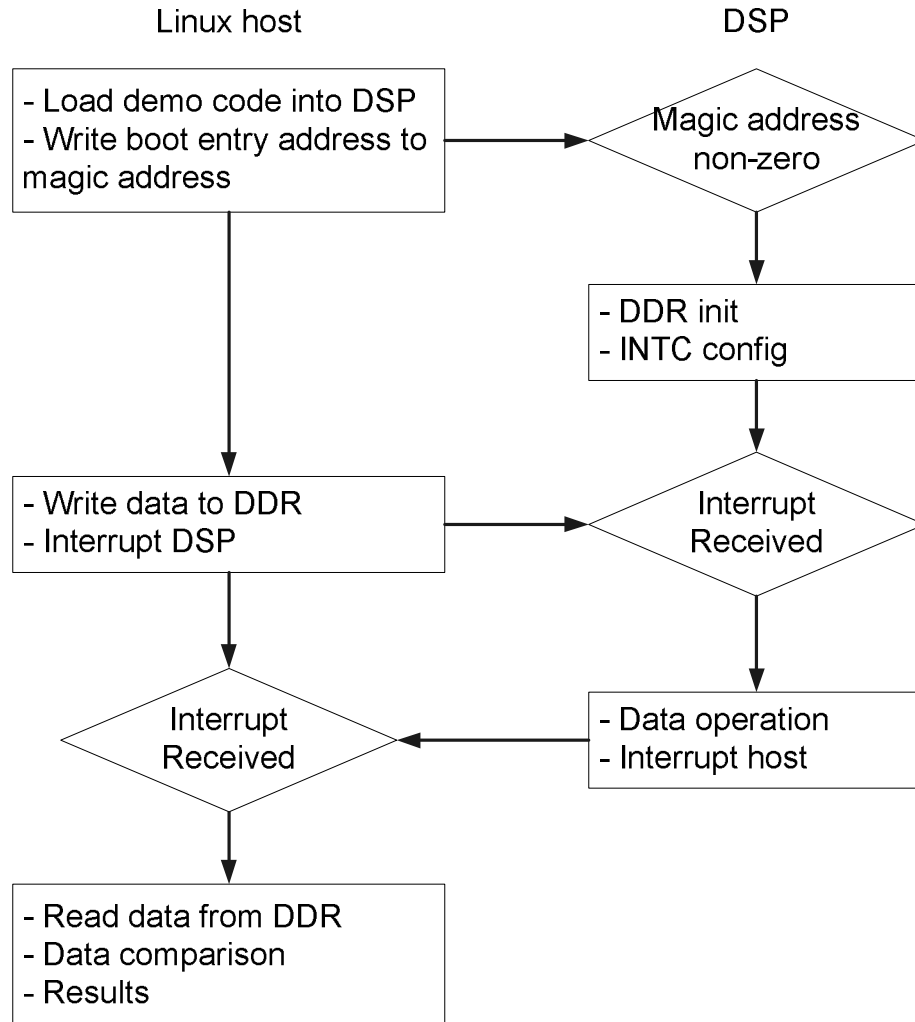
Linux host

DSP

- Load demo code into DSP
- Write boot entry address to magic address

Magic address non-zero

- DDR init
- INTC config

- Write data to DDR
- Interrupt DSP

Interrupt Received

Interrupt Received

- Data operation
- Interrupt host

- Read data from DDR
- Data comparison
- Results